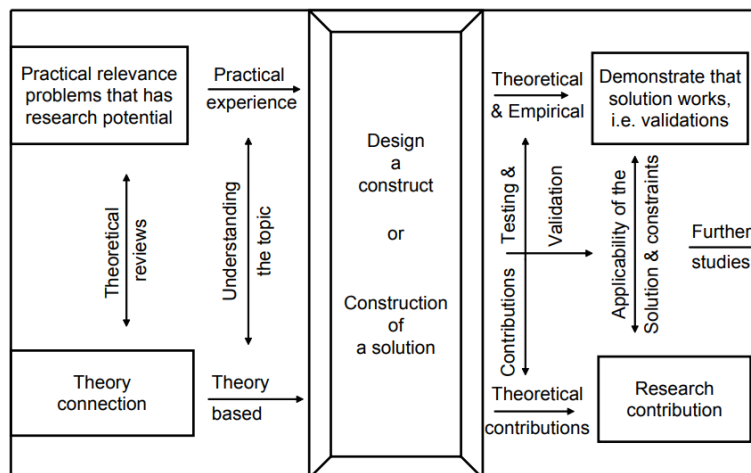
Practical relevance problems that has research potential

Practical experience

Theoretical reviews

Understanding the topic

Theory connection

Theory based

Design a construct or Construction of a solution

Theoretical & Empirical

Demonstrate that solution works, i.e. validations

Testing & Validation

Contributions

Applicability of the Solution & constraints

Further studies

Theoretical contributions

Research contribution